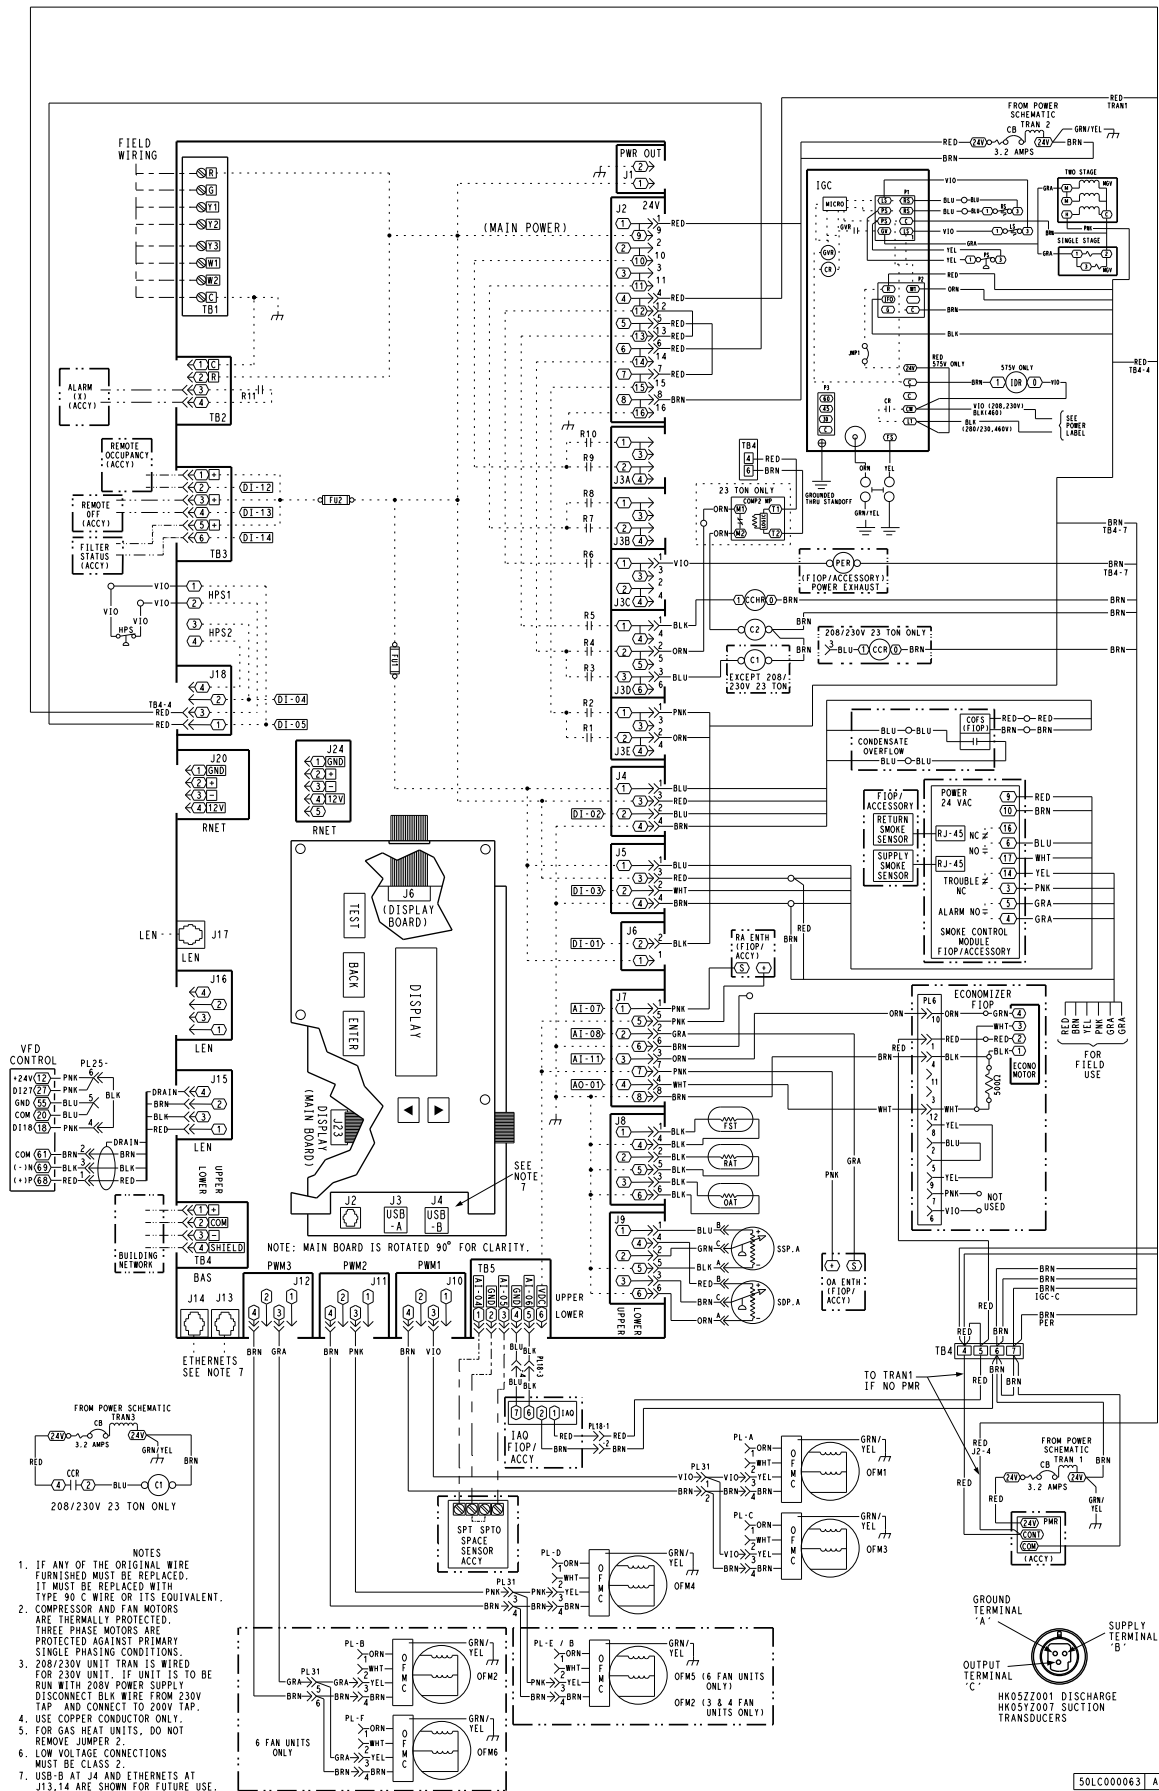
FIELD WIRING

R
G
Y1
Y2
Y3
W1
W2
C
TB1

PWR OUT
J1
2
1

J2 24V
(MAIN POWER)
RED
RED
RED
RED
RED
RED
BRN

ALARM (X) (ACCY)
C
R
3
4
R11
TB2

REMOTE OCCUPANCY (ACCY)
REMOTE OFF (ACCY)
FILTER STATUS (ACCY)
TB3
DI-12
DI-13
DI-14
FU2
FU1

HPS1
HPS2
VIO
HPS
J18
TB4-4
RED
RED
DI-04
DI-05

J20
GND
+
-
12V
RNET

J24
GND
+
-
12V
RNET

LEN
J17
J16
LEN
J15
DRAIN
BRN
BLK
RED
LEN
UPPER
LOWER

VFD CONTROL
PL25-
+24V 12 PNK
DI27 27 PNK
GND 55 BLU
COM 20 BLU
DI18 18 PNK
BLK
DRAIN
COM 61 BRN
(-)N 69 BLK
(+)P 68 RED

1 +
2 COM
3 -
4 SHIELD
BUILDING NETWORK
BAS
J14 J13
ETHERNETS SEE NOTE 7

J6 (DISPLAY BOARD)
TEST
BACK
ENTER
DISPLAY
J23
DISPLAY (MAIN BOARD)
J2 J3 USB-A J4 USB-B
SEE NOTE 7
NOTE: MAIN BOARD IS ROTATED 90° FOR CLARITY.

PWM3 J12
PWM2 J11
PWM1 J10
TB5
A-04 GND A-05 A-06 VDC
UPPER
LOWER
BRN GRA BRN PNK BRN VIO
BLK
BLK
PL18-3
IAQ FIOP/ACCY
PL18-1
RED
BRN

SPT SPTO
SPACE SENSOR ACCY

R10 R9 J3A
R8 R7 J3B
R6 J3C VIO
R5 R4 R3 J3D BLK ORN BLU
R2 R1 J3E PNK ORN
J4 DI-02 BLU RED RED BRN
J5 DI-03 BLU RED WHT BRN
J6 DI-01 BLK
J7 AI-07 AI-08 AI-11 AO-01 PNK PNK GRA BRN ORN PNK WHT BRN
J8 BLK BLK BLK BLK BLK BLK FST RAT OAT
J9 BLU GRN BLK RED GRN ORN SSP.A SDP.A
UPPER LOWER

IGC
MICRO
GVR
CR
LS RS
PS RS
FS C
GV LS
P1
BLU BLU
VIO
YEL
YEL
RS
LS
PS
IFO W1
G C
P2
JMP1
24V
C
CM
L1
P3
RED 575V ONLY
575V ONLY
IDR
VIO (208,230V)
BLK(460)
BLK (208/230,460V)
SEE POWER LABEL
FS
GRN YEL
GRN/YEL
GROUNDED THRU STANDOFF

FROM POWER SCHEMATIC TRAN 2
CB 3.2 AMPS
24V 24V
GRN/YEL
RED TRAN1
BRN
VIO
GRA
TWO STAGE
MGV
SINGLE STAGE
PNK
RED
ORN
BRN
BLK
RED TB4-4

TB4
4 RED
6 BRN
23 TON ONLY
COMP2 WP
M1 M2 T1 T2
ORN

PER
(FIOP/ACCESSORY) POWER EXHAUST
BRN TB4-7
BRN TB4-7
CCH
C2
BRN
208/230V 23 TON ONLY
BLU CCR
C1
EXCEPT 208/230V 23 TON

COFS (FIOP)
CONDENSATE OVERFLOW
BLU BLU RED BRN

FIOP/ACCESSORY
RETURN SMOKE SENSOR
SUPPLY SMOKE SENSOR
RJ-45
RJ-45
POWER 24 VAC
NC
NO
TROUBLE NC
ALARM NO
SMOKE CONTROL MODULE FIOP/ACCESSORY
9 RED
10 BRN
16
15 BLU
17 WHT
14 YEL
3 PNK
5 GRA
4 GRA

RA ENTH (FIOP/ACCY)
S +
BRN
RED

ECONOMIZER FIOP
PL6
ORN
RED
BLK
WHT
GRN 4
WHT 3
RED 2
BLK 1
500Ω
ECONO MOTOR
YEL
BLU
YEL
PNK NOT USED
VIO
RED BRN YEL PNK GRA GRA
FOR FIELD USE
PNK GRA
OA ENTH (FIOP/ACCY)
+ S

BRN
BRN
BRN IGC-C
BRN PER
RED
TB4 4 5 6 7
TO TRAN1 IF NO PMR
RED J2-4
FROM POWER SCHEMATIC TRAN 1
CB 3.2 AMPS
24V 24V
GRN/YEL
PMR
24V CONT COM
(ACCY)

FROM POWER SCHEMATIC TRAN3
CB 3.2 AMPS
24V 24V
GRN/YEL
RED BRN
CCR
BLU C1
208/230V 23 TON ONLY

PL-A ORN WHT YEL BRN OFMC OFM1
PL31 VIO BRN
PL-C ORN WHT YEL BRN OFMC OFM3
PL-D ORN WHT YEL BRN OFMC OFM4
PL31 PNK BRN
PL-B ORN WHT YEL BRN OFMC OFM2
PL31 GRA BRN
PL-F ORN WHT YEL BRN OFMC OFM6
6 FAN UNITS ONLY
PL-E / B OFMC OFM5 (6 FAN UNITS ONLY)
OFM2 (3 & 4 FAN UNITS ONLY)
GRN/YEL

NOTES
1. IF ANY OF THE ORIGINAL WIRE FURNISHED MUST BE REPLACED. IT MUST BE REPLACED WITH TYPE 90 C WIRE OR ITS EQUIVALENT.
2. COMPRESSOR AND FAN MOTORS ARE THERMALLY PROTECTED. THREE PHASE MOTORS ARE PROTECTED AGAINST PRIMARY SINGLE PHASING CONDITIONS.
3. 208/230V UNIT TRAN IS WIRED FOR 230V UNIT. IF UNIT IS TO BE RUN WITH 208V POWER SUPPLY DISCONNECT BLK WIRE FROM 230V TAP AND CONNECT TO 200V TAP.
4. USE COPPER CONDUCTOR ONLY.
5. FOR GAS HEAT UNITS, DO NOT REMOVE JUMPER 2.
6. LOW VOLTAGE CONNECTIONS MUST BE CLASS 2.
7. USB-B AT J4 AND ETHERNETS AT J13,14 ARE SHOWN FOR FUTURE USE.

GROUND TERMINAL 'A'
SUPPLY TERMINAL 'B'
OUTPUT TERMINAL 'C'
HK05ZZ001 DISCHARGE
HK05YZ007 SUCTION
TRANSDUCERS

50LC000063 A